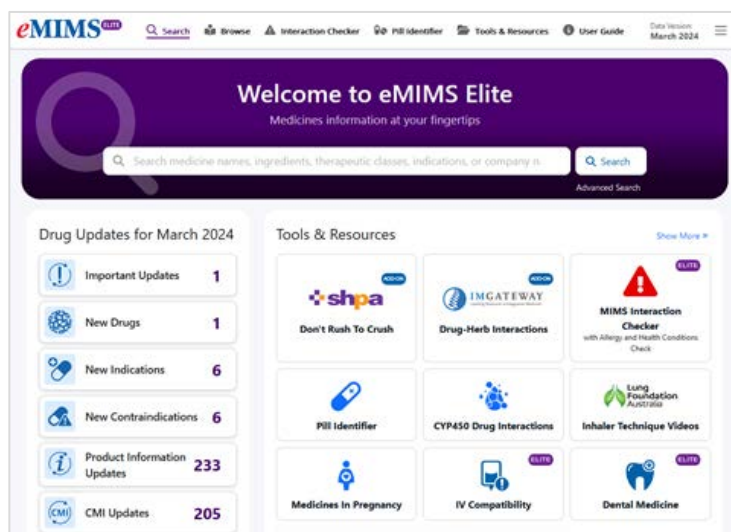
eMIMS ELITE

Search Browse Interaction Checker Pill Identifier Tools & Resources User Guide Data Version March 2024

Welcome to eMIMS Elite

Medicines information at your fingertips

Search medicine names, ingredients, therapeutic classes, indications, or company n

Search

Advanced Search

Drug Updates for March 2024

Important Updates 1

New Drugs 1

New Indications 6

New Contraindications 6

Product Information Updates 233

CMI Updates 205

Tools & Resources

Show More »

ADD ON shpa Don't Rush To Crush

ADD ON IMGATEWAY Drug-Herb Interactions

ELITE MIMS Interaction Checker with Allergy and Health Conditions Check

Pill Identifier

CYP450 Drug Interactions

Lung Foundation Australia Inhaler Technique Videos

Medicines In Pregnancy

ELITE IV Compatibility

ELITE Dental Medicine